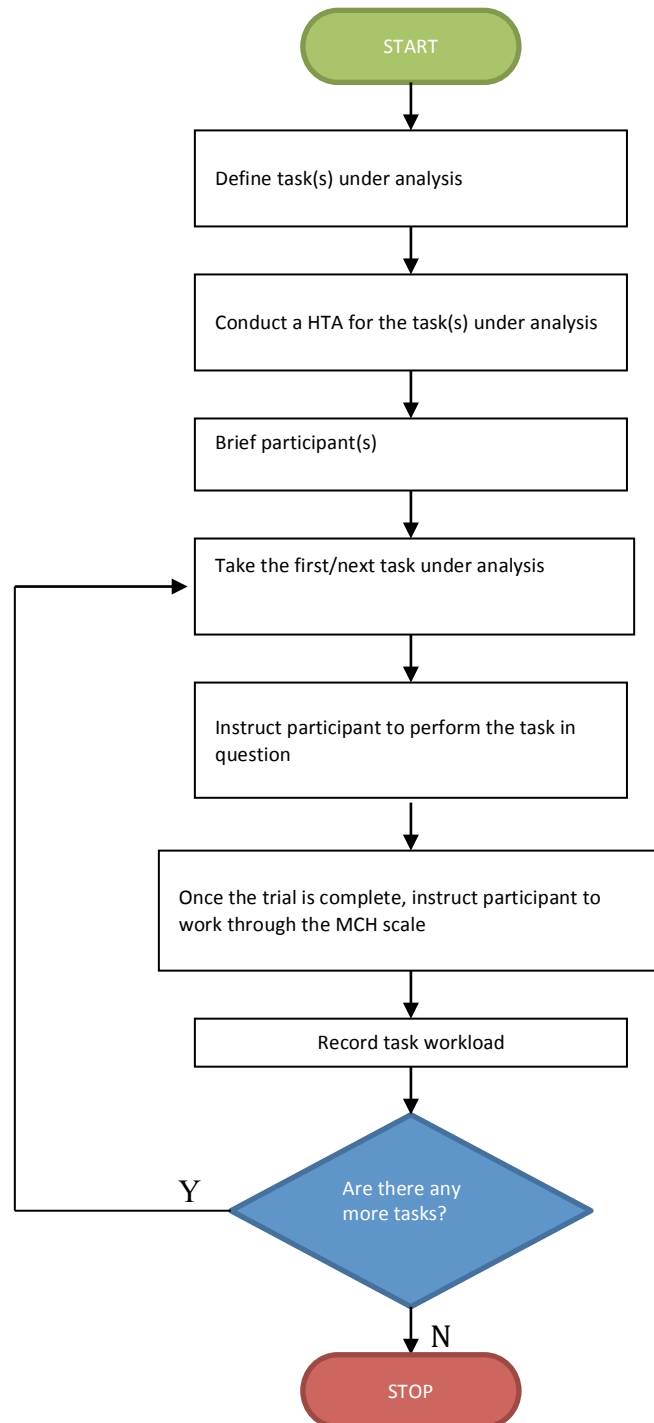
START

Define task(s) under analysis

Conduct a HTA for the task(s) under analysis

Brief participant(s)

Take the first/next task under analysis

Instruct participant to perform the task in question

Once the trial is complete, instruct participant to work through the MCH scale

Record task workload

Y

Are there any more tasks?

N

STOP